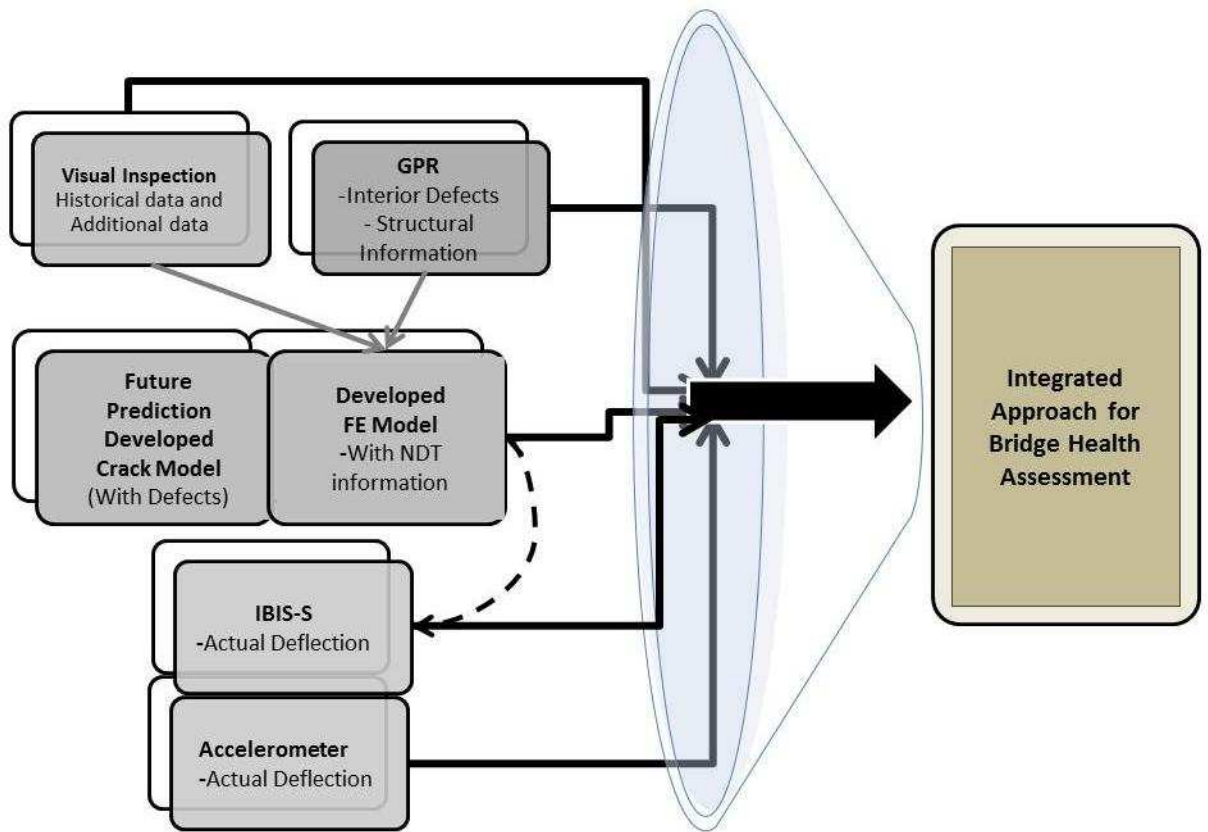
Visual Inspection
Historical data and Additional data

GPR
-Interior Defects
- Structural Information

Future Prediction Developed Crack Model
(With Defects)

Developed FE Model
-With NDT information

IBIS-S
-Actual Deflection

Accelerometer
-Actual Deflection

Integrated Approach for Bridge Health Assessment